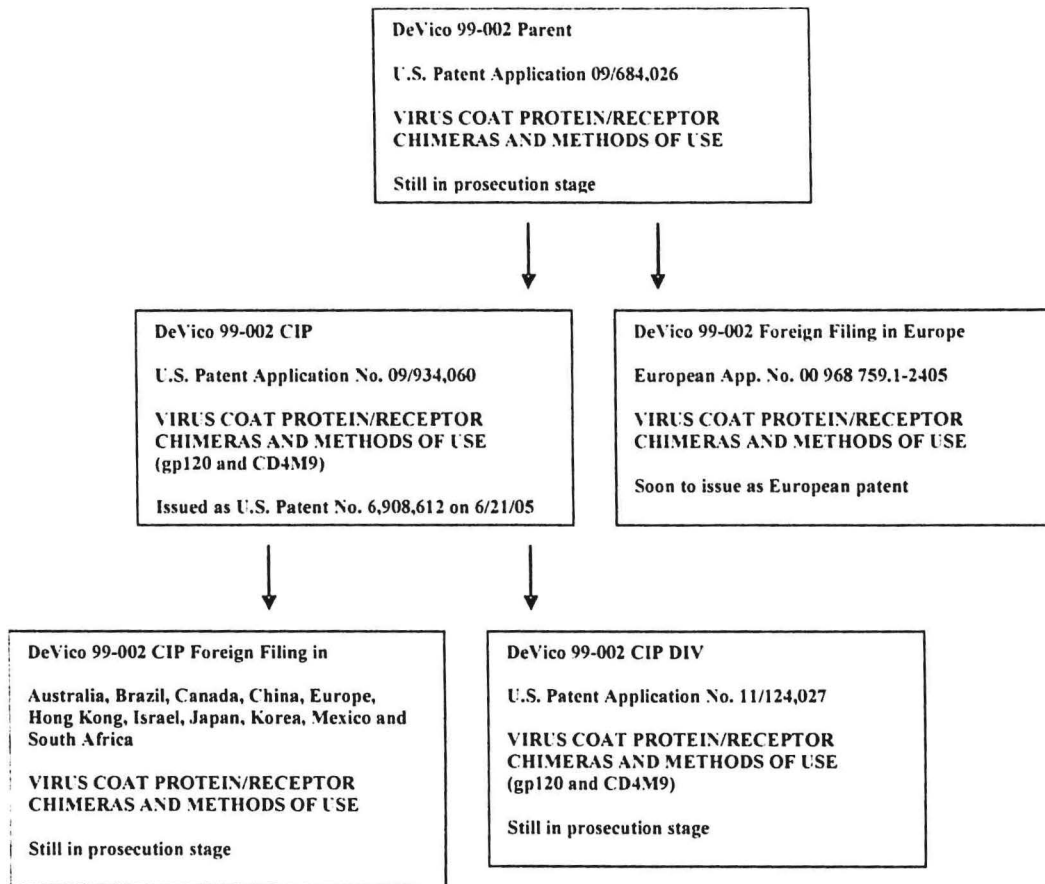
DeVico 99-002 Parent

U.S. Patent Application 09/684,026

VIRUS COAT PROTEIN/RECEPTOR CHIMERAS AND METHODS OF USE

Still in prosecution stage

DeVico 99-002 CIP

U.S. Patent Application No. 09/934,060

VIRUS COAT PROTEIN/RECEPTOR CHIMERAS AND METHODS OF USE (gp120 and CD4M9)

Issued as U.S. Patent No. 6,908,612 on 6/21/05

DeVico 99-002 Foreign Filing in Europe

European App. No. 00 968 759.1-2405

VIRUS COAT PROTEIN/RECEPTOR CHIMERAS AND METHODS OF USE

Soon to issue as European patent

DeVico 99-002 CIP Foreign Filing in

Australia, Brazil, Canada, China, Europe, Hong Kong, Israel, Japan, Korea, Mexico and South Africa

VIRUS COAT PROTEIN/RECEPTOR CHIMERAS AND METHODS OF USE

Still in prosecution stage

DeVico 99-002 CIP DIV

U.S. Patent Application No. 11/124,027

VIRUS COAT PROTEIN/RECEPTOR CHIMERAS AND METHODS OF USE (gp120 and CD4M9)

Still in prosecution stage